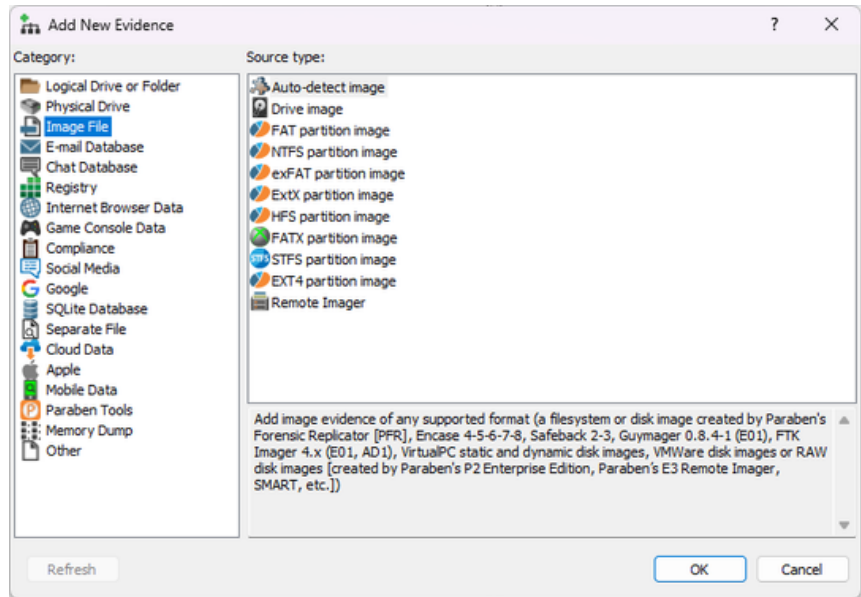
Add New Evidence

?

Category:

Logical Drive or Folder
Physical Drive
Image File
E-mail Database
Chat Database
Registry
Internet Browser Data
Game Console Data
Compliance
Social Media
Google
SQLite Database
Separate File
Cloud Data
Apple
Mobile Data
Paraben Tools
Memory Dump
Other

Source type:

Auto-detect image
Drive image
FAT partition image
NTFS partition image
exFAT partition image
ExtX partition image
HFS partition image
FATX partition image
STFS partition image
EXT4 partition image
Remote Imager

Add image evidence of any supported format (a filesystem or disk image created by Paraben's Forensic Replicator [PFR], Encase 4-5-6-7-8, Safeback 2-3, Guymager 0.8.4-1 (E01), FTK Imager 4.x (E01, AD1), VirtualPC static and dynamic disk images, VMWare disk images or RAW disk images [created by Paraben's P2 Enterprise Edition, Paraben's E3 Remote Imager, SMART, etc.])

Refresh

OK

Cancel